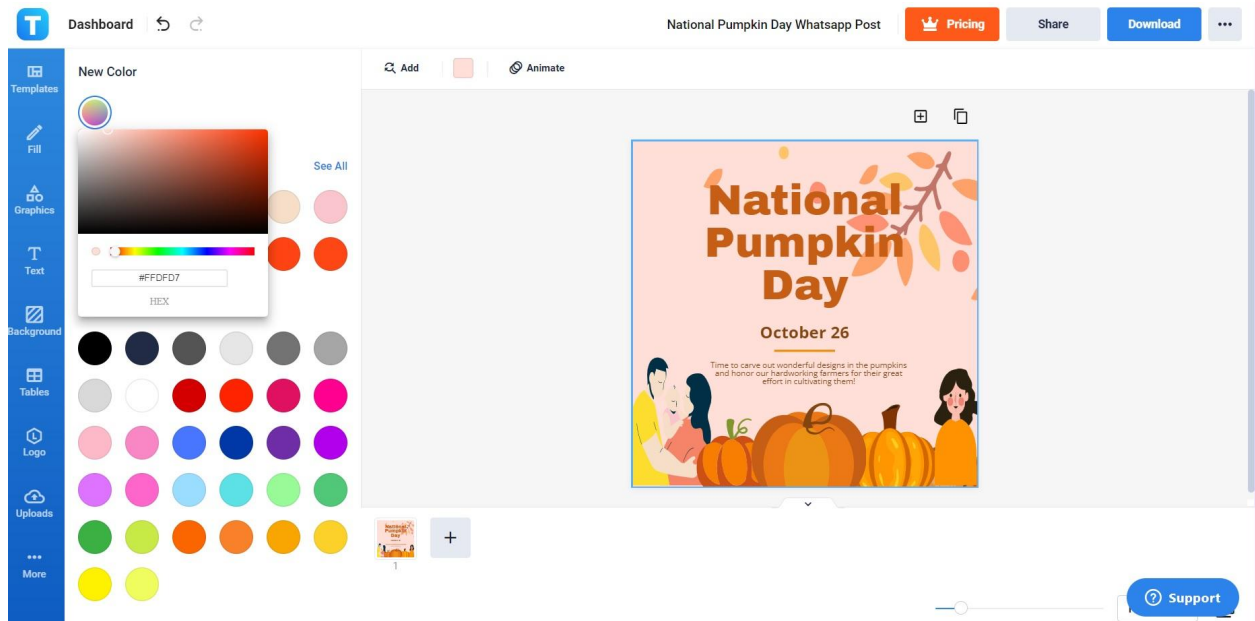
T Dashboard

National Pumpkin Day Whatsapp Post

Pricing

Share

Download

...

Templates

Fill

Graphics

Text

Background

Tables

Logo

Uploads

More

New Color

See All

#FFDFD7

HEX

Add

Animate

National Pumpkin Day

October 26

Time to carve out wonderful designs in the pumpkins and honor our hardworking farmers for their great effort in cultivating them!

1

Support